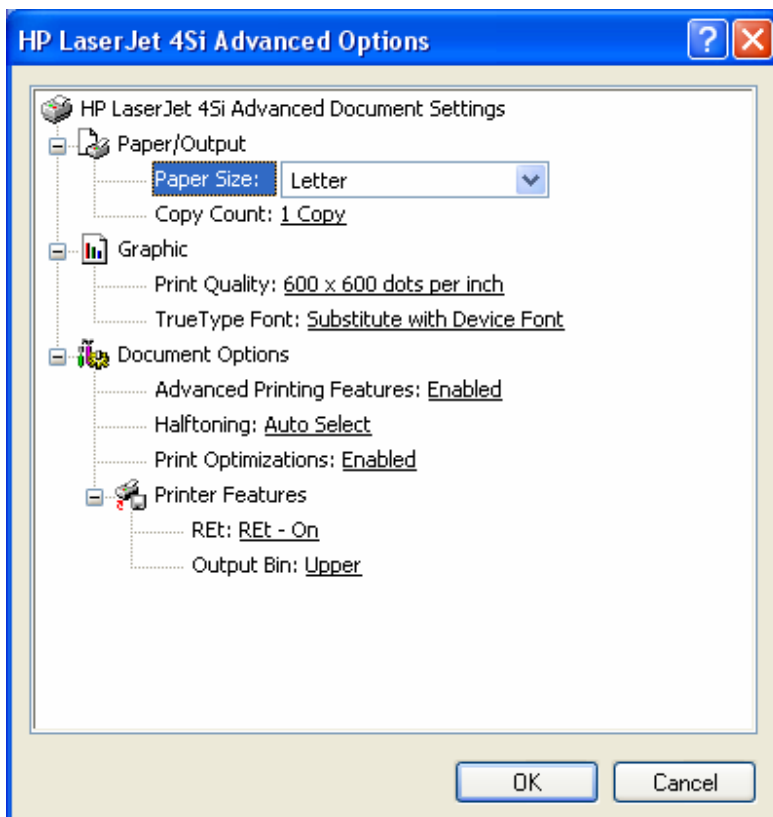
HP LaserJet 4Si Advanced Options

HP LaserJet 4Si Advanced Document Settings
Paper/Output
Paper Size: Letter
Copy Count: 1 Copy
Graphic
Print Quality: 600 x 600 dots per inch
TrueType Font: Substitute with Device Font
Document Options
Advanced Printing Features: Enabled
Halftoning: Auto Select
Print Optimizations: Enabled
Printer Features
REt: REt - On
Output Bin: Upper

OK
Cancel